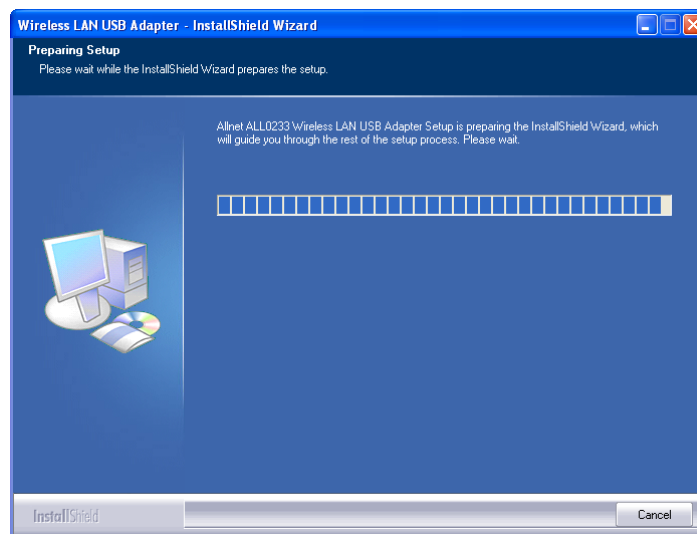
Wireless LAN USB Adapter - InstallShield Wizard

Preparing Setup
Please wait while the InstallShield Wizard prepares the setup.

Allnet ALL0233 Wireless LAN USB Adapter Setup is preparing the InstallShield Wizard, which will guide you through the rest of the setup process. Please wait.

InstallShield

Cancel